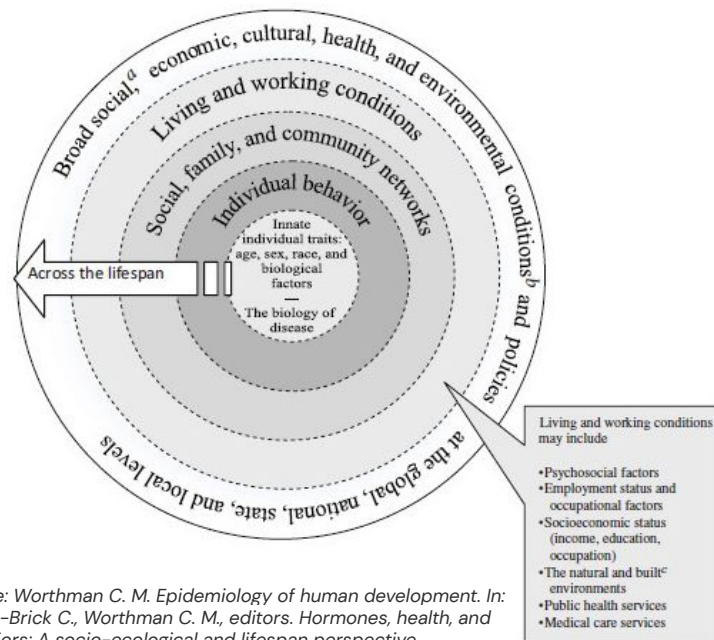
Broad social$^a$ economic, cultural, health, and environmental conditions$^b$ and policies

at the global, national, state, and local levels

Living and working conditions

Social, family, and community networks

Individual behavior

Innate individual traits: age, sex, race, and biological factors

—

The biology of disease

Across the lifespan

Living and working conditions may include

•Psychosocial factors
•Employment status and occupational factors
•Socioeconomic status (income, education, occupation)
•The natural and built$^c$ environments
•Public health services
•Medical care services

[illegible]e: Worthman C. M. Epidemiology of human development. In: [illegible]–Brick C., Worthman C. M., editors. Hormones, health, and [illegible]tors: A socio-ecological and lifespan perspective